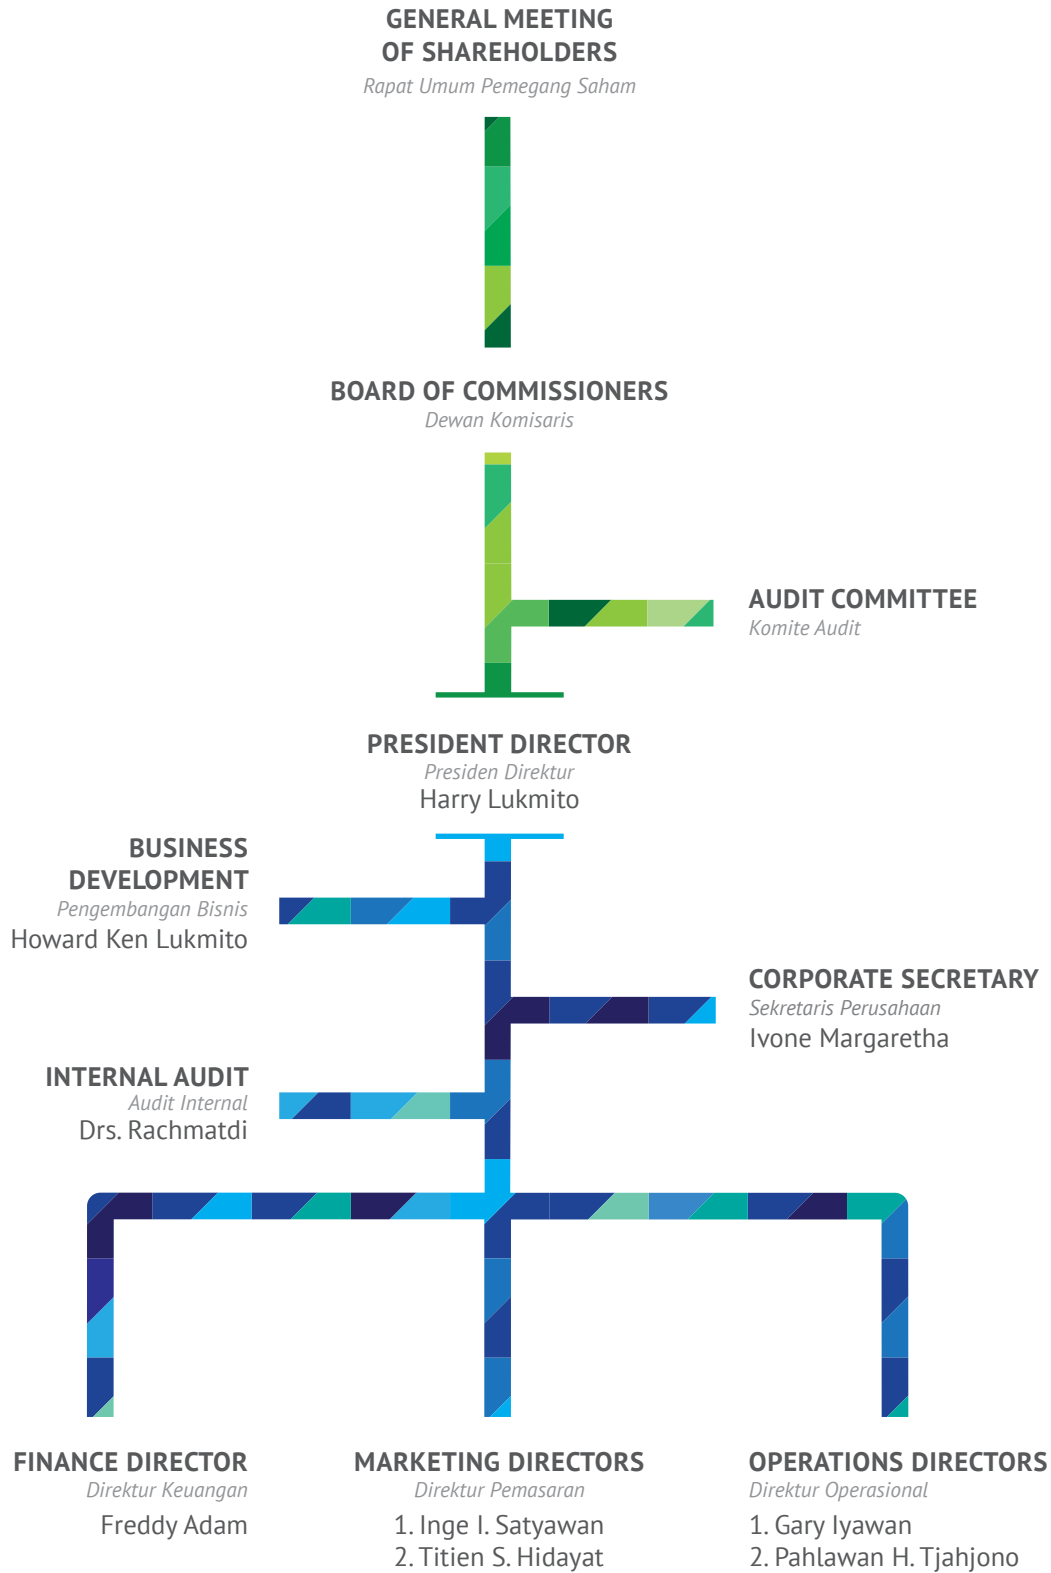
GENERAL MEETING OF SHAREHOLDERS
Rapat Umum Pemegang Saham

BOARD OF COMMISSIONERS
Dewan Komisaris

AUDIT COMMITTEE
Komite Audit

PRESIDENT DIRECTOR
Presiden Direktur
Harry Lukmito

BUSINESS DEVELOPMENT
Pengembangan Bisnis
Howard Ken Lukmito

CORPORATE SECRETARY
Sekretaris Perusahaan
Ivone Margaretha

INTERNAL AUDIT
Audit Internal
Drs. Rachmatdi

FINANCE DIRECTOR
Direktur Keuangan
Freddy Adam

MARKETING DIRECTORS
Direktur Pemasaran
1. Inge I. Satyawan
2. Titien S. Hidayat

OPERATIONS DIRECTORS
Direktur Operasional
1. Gary Iyawan
2. Pahlawan H. Tjahjono